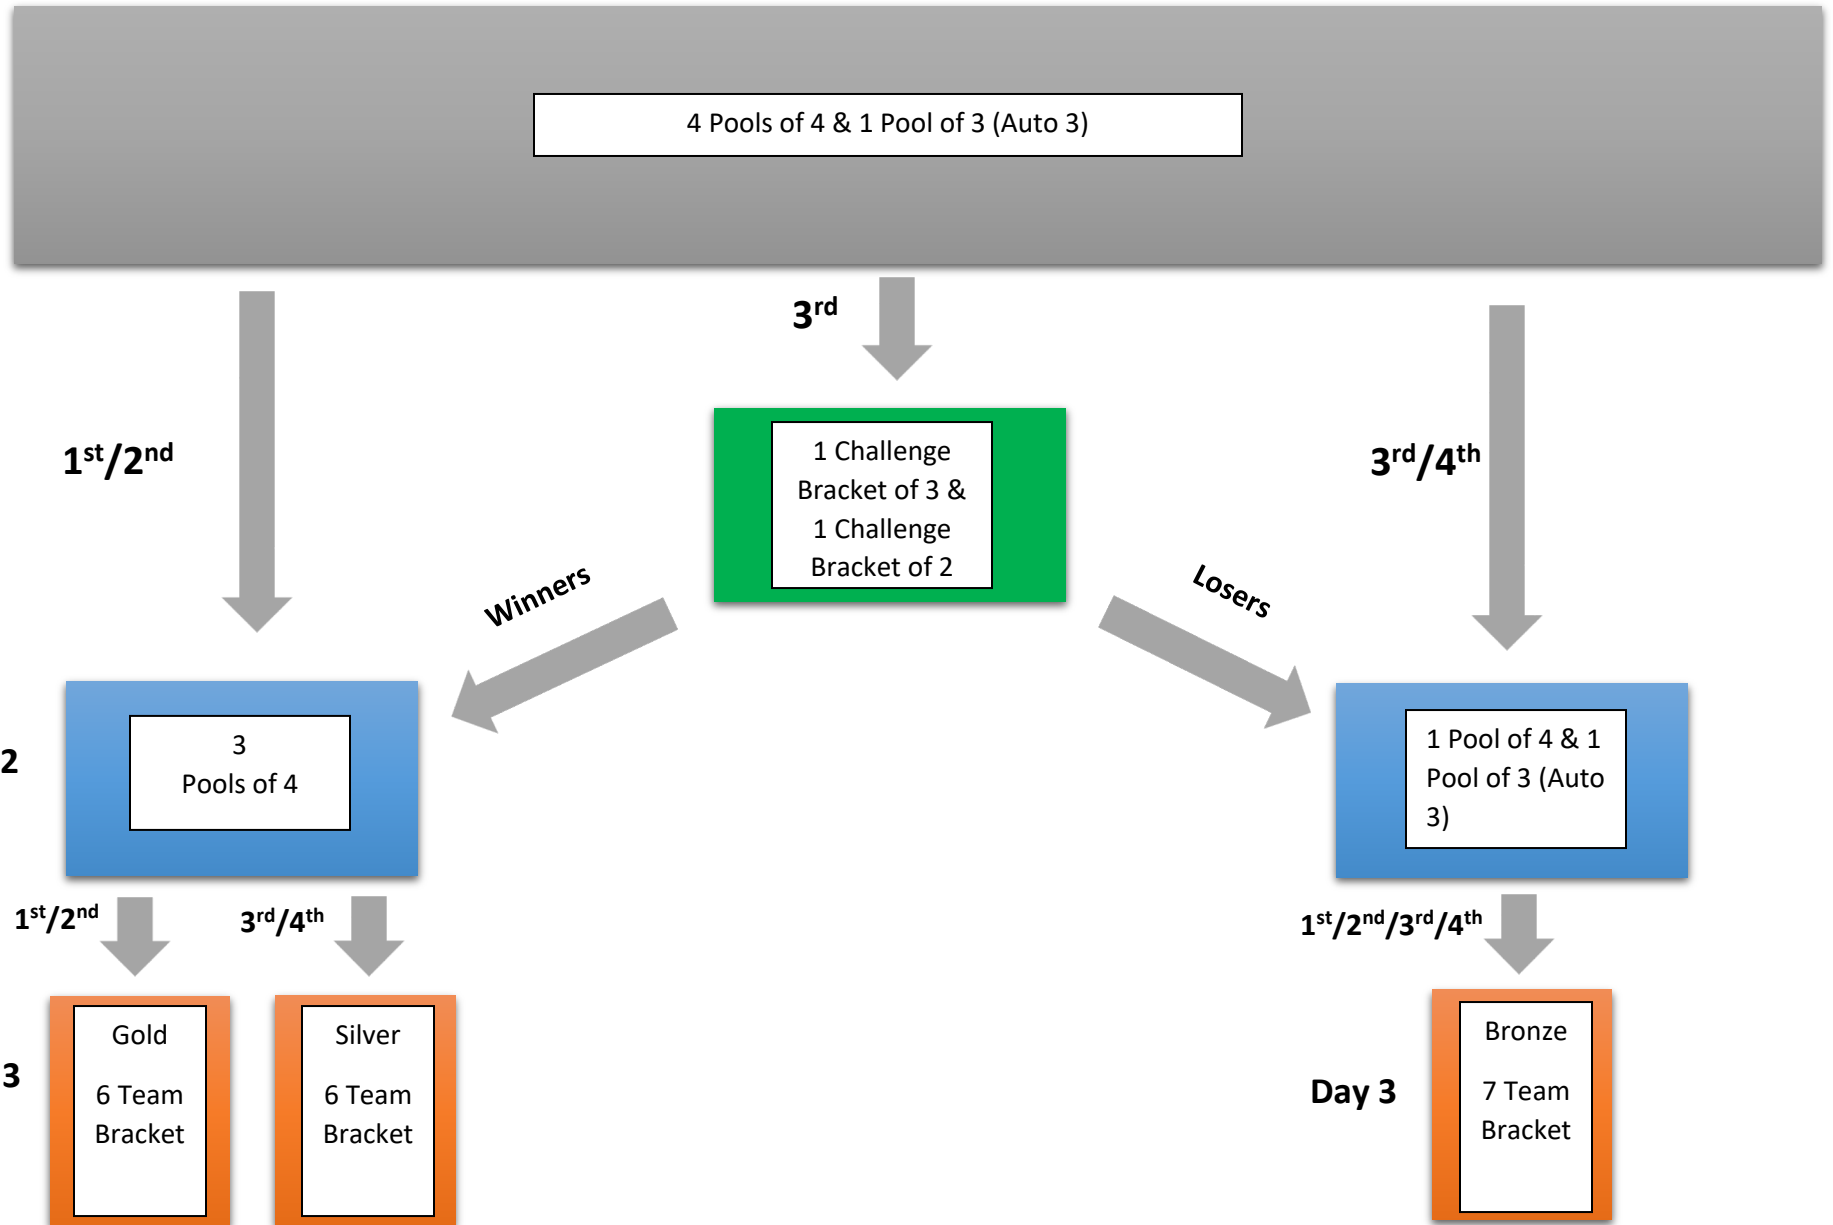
4 Pools of 4 & 1 Pool of 3 (Auto 3)

$3^{rd}$

$1^{st}/2^{nd}$

1 Challenge Bracket of 3 & 1 Challenge Bracket of 2

$3^{rd}/4^{th}$

Winners

Losers

2

3 Pools of 4

1 Pool of 4 & 1 Pool of 3 (Auto 3)

$1^{st}/2^{nd}$

$3^{rd}/4^{th}$

$1^{st}/2^{nd}/3^{rd}/4^{th}$

3

Gold

6 Team Bracket

Silver

6 Team Bracket

Day 3

Bronze

7 Team Bracket